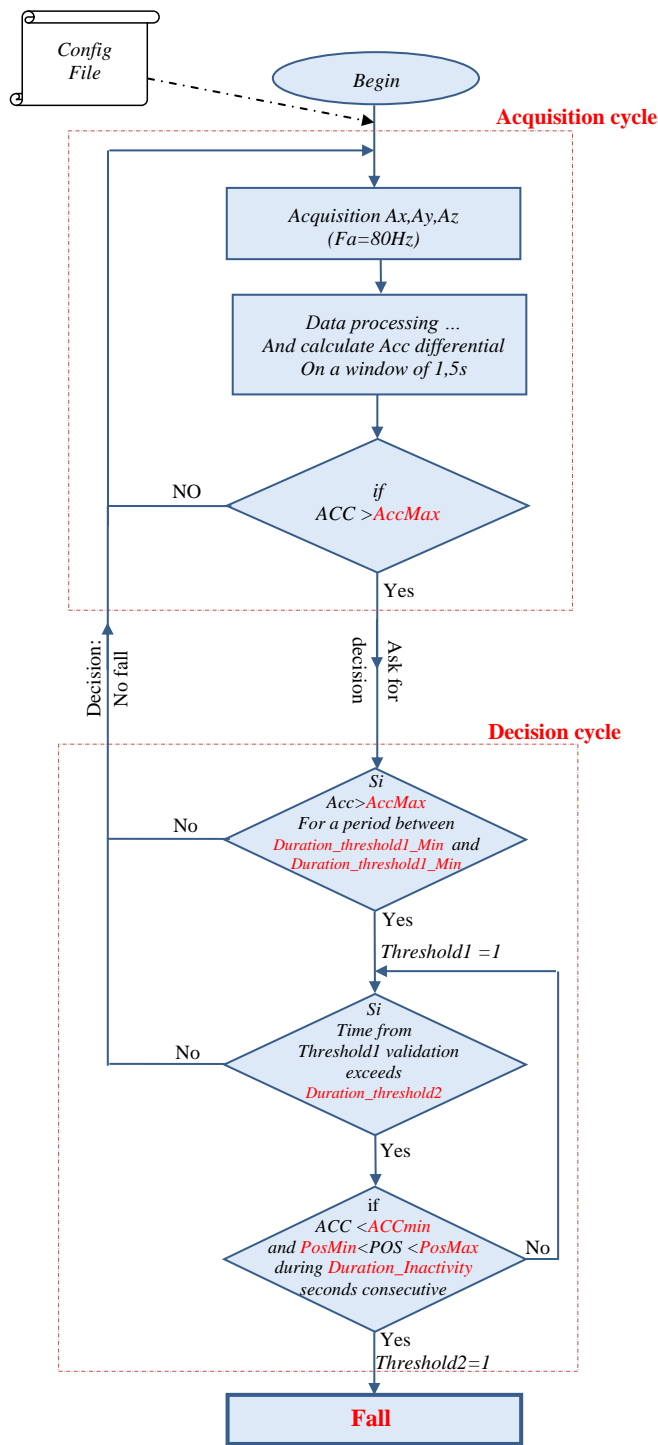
Config File

Begin

Acquisition cycle

Acquisition Ax,Ay,Az (Fa=80Hz)

Data processing … And calculate Acc differential On a window of 1,5s

NO

if ACC >AccMax

Yes

Decision: No fall

Ask for decision

Decision cycle

Si Acc>AccMax For a period between Duration_threshold1_Min and Duration_threshold1_Min

No

Yes

Threshold1 =1

Si Time from Threshold1 validation exceeds Duration_threshold2

No

Yes

if ACC <ACCmin and PosMin<POS <PosMax during Duration_Inactivity seconds consecutive

No

Yes

Threshold2=1

Fall